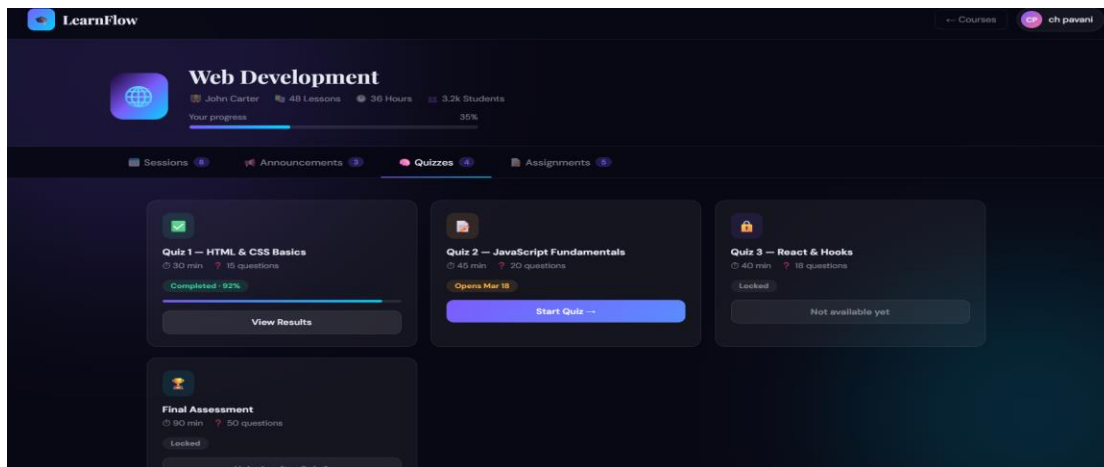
LearnFlow

← Courses CP ch pavani

Web Development

John Carter 48 Lessons 36 Hours 3.2k Students

Your progress 35%

Sessions 8 Announcements 3 Quizzes 4 Assignments 5

Quiz 1 — HTML & CSS Basics
30 min ? 15 questions
Completed · 92%
View Results

Quiz 2 — JavaScript Fundamentals
45 min ? 20 questions
Opens Mar 18
Start Quiz →

Quiz 3 — React & Hooks
40 min ? 18 questions
Locked
Not available yet

Final Assessment
90 min ? 50 questions
Locked
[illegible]